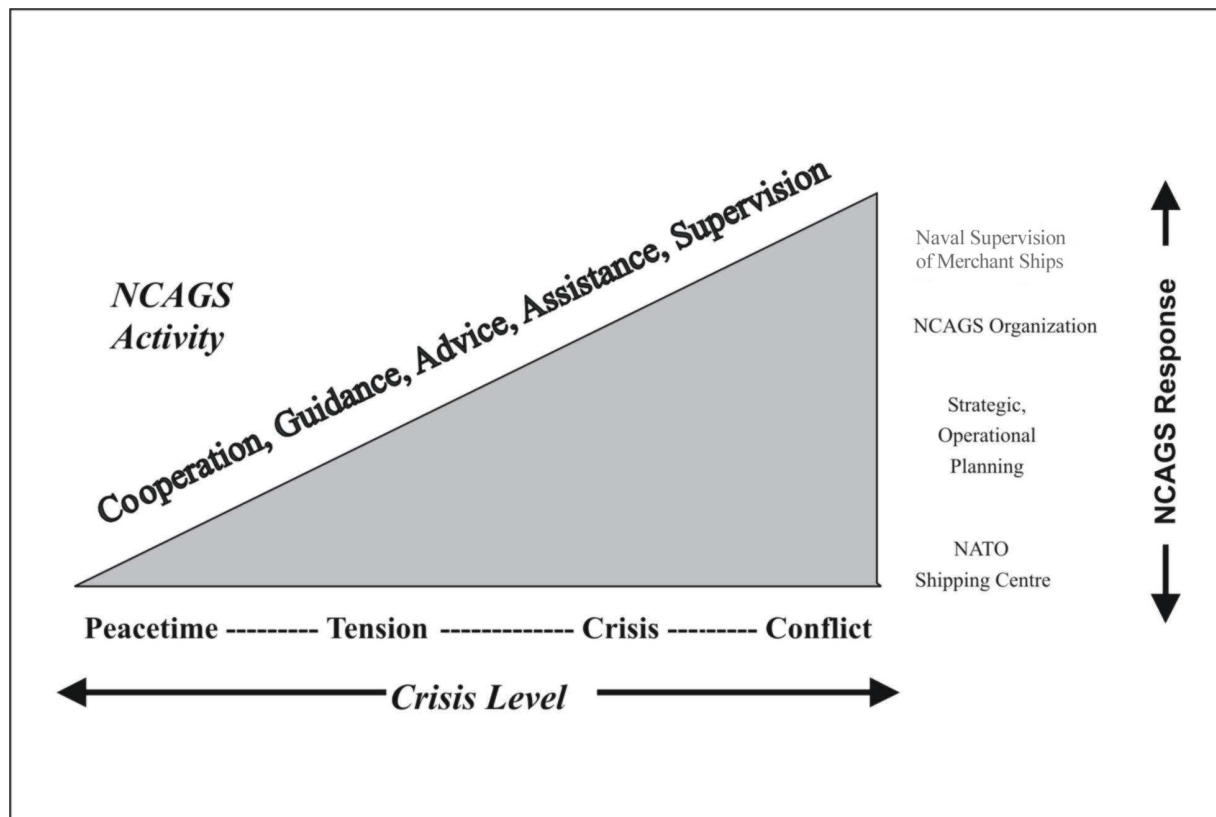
NCAGS Activity

Cooperation, Guidance, Advice, Assistance, Supervision

Naval Supervision of Merchant Ships

NCAGS Organization

Strategic, Operational Planning

NATO Shipping Centre

NCAGS Response

Peacetime --------- Tension ------------ Crisis --------- Conflict

Crisis Level